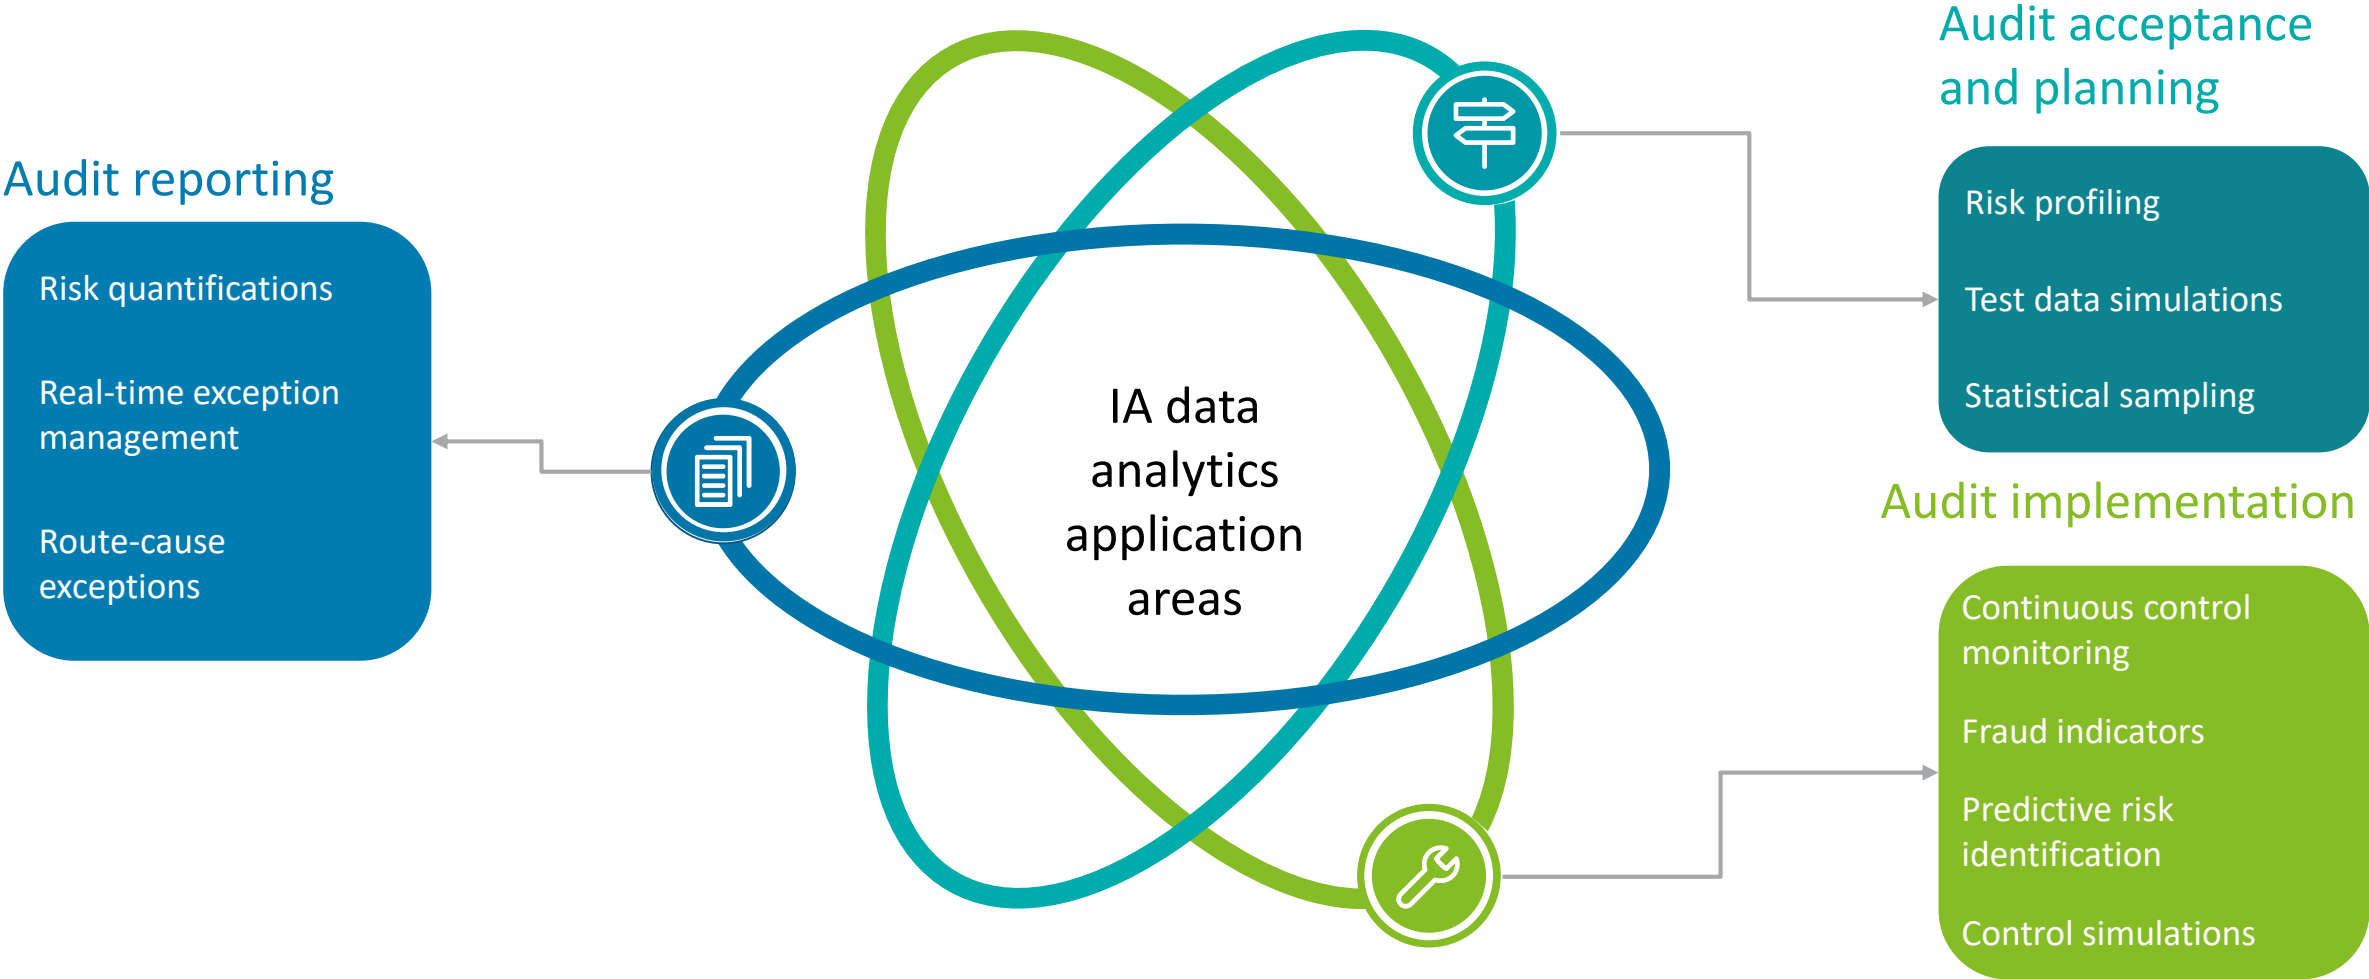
Audit acceptance and planning

Risk profiling

Test data simulations

Statistical sampling

Audit reporting

Risk quantifications

Real-time exception management

Route-cause exceptions

IA data analytics application areas

Audit implementation

Continuous control monitoring

Fraud indicators

Predictive risk identification

Control simulations